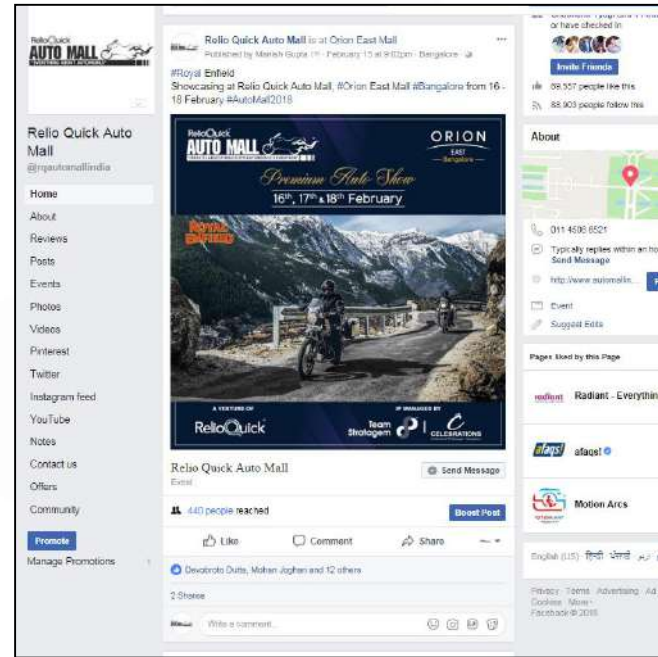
ReliaQuick
AUTO MALL

Relio Quick Auto Mall
@rqautomallindia

Home
About
Reviews
Posts
Events
Photos
Videos
Pinterest
Twitter
Instagram feed
YouTube
Notes
Contact us
Offers
Community

Promote
Manage Promotions

Relio Quick Auto Mall is at Orion East Mall
Published by Manish Gupta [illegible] · February 15 at 9:02pm · Bangalore

#Royal Enfield
Showcasing at Relio Quick Auto Mall, #Orion East Mall #Bangalore from 16 - 18 February #AutoMall2018

ReliaQuick
AUTO MALL
ORION
EAST
Bangalore
Premium Auto Show
16th, 17th & 18th February
ROYAL ENFIELD
A VENTURE OF
ReliaQuick
IP MANAGED BY
Team Stratagem
CELEBRATIONS

Relio Quick Auto Mall
Event
Send Message

440 people reached
Boost Post

Like
Comment
Share

Devobroto Dutta, Mohan Joghan and 12 others

2 Shares

Write a comment...

or have checked in
Invite Friends
89,557 people like this
88,903 people follow this

About
011 4506 6521
Typically replies within an ho
Send Message
http://www.automallin...
Event
Suggest Edits

Pages liked by this Page
Radiant - Everythin
afaqs!
Motion Arcs

English (US) · हिन्दी · ਪੰਜਾਬੀ · اردو

Privacy · Terms · Advertising · Ad
Cookies · More
Facebook © 2018